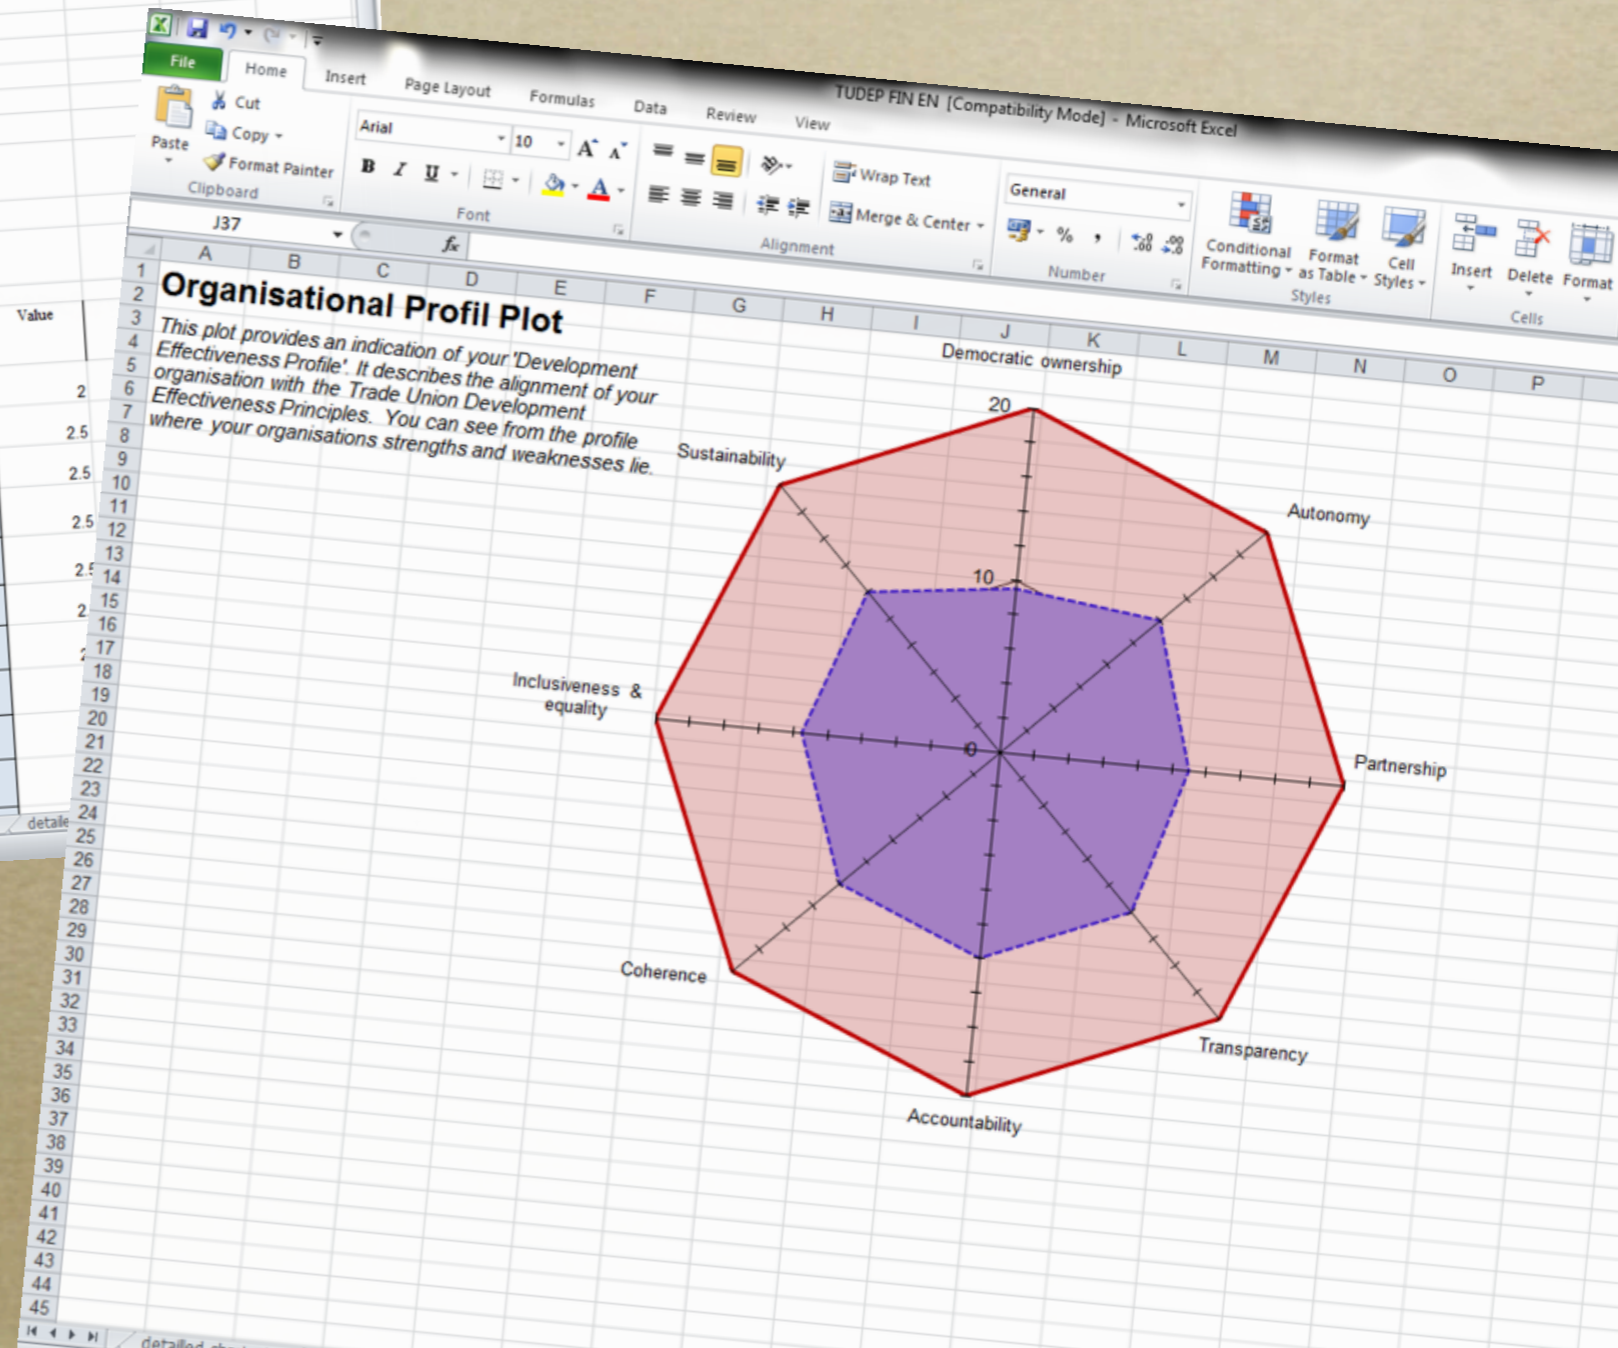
File Home Insert Page Layout Formulas Data Review View

TUDEP FIN EN [Compatibility Mode] - Microsoft Excel

Paste

Cut

Copy

Format Painter

Clipboard

Arial 10

B I U

Font

Wrap Text

Merge & Center

Alignment

General

% ,

Number

Conditional Formatting

Format as Table

Cell Styles

Styles

Insert

Delete

Format

Cells

J37

A B C D E F G H I J K L M N O P

Value

2

2.5

2.5

2.5

2.5

2

detaile

1
2
3
4
5
6
7
8
9
10
11
12
13
14
15
16
17
18
19
20
21
22
23
24
25
26
27
28
29
30
31
32
33
34
35
36
37
38
39
40
41
42
43
44
45

Organisational Profil Plot

This plot provides an indication of your 'Development Effectiveness Profile'. It describes the alignment of your organisation with the Trade Union Development Effectiveness Principles. You can see from the profile where your organisations strengths and weaknesses lie.

Democratic ownership

20

10

0

Autonomy

Partnership

Transparency

Accountability

Coherence

Inclusiveness & equality

Sustainability

detailed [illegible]